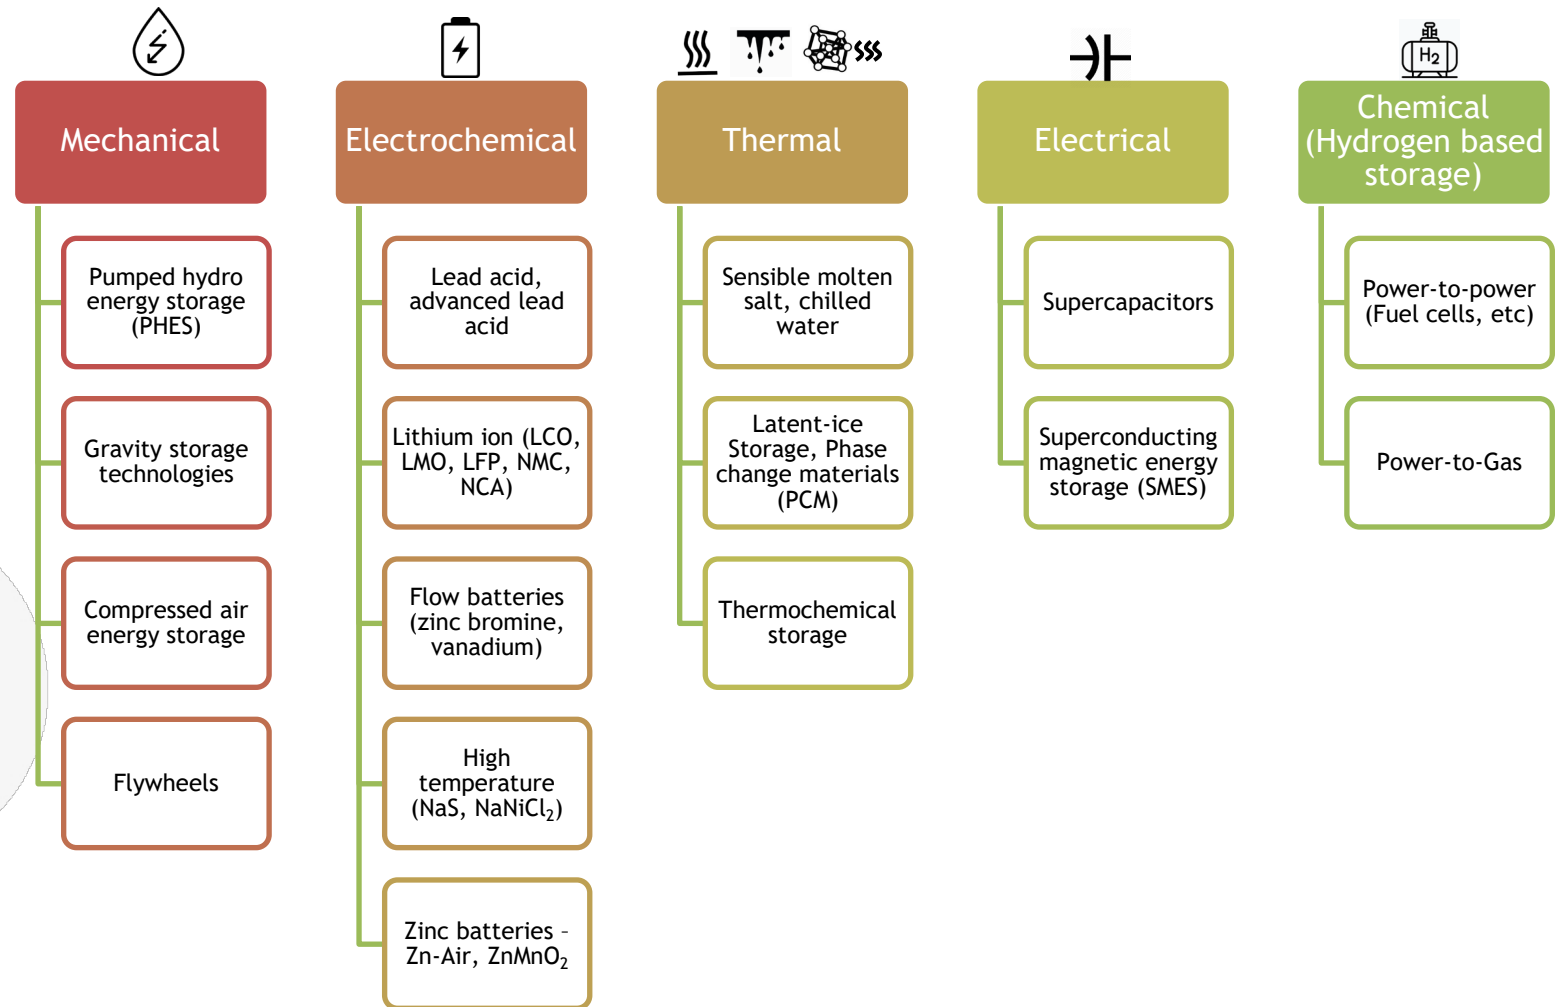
Mechanical

Pumped hydro energy storage (PHES)

Gravity storage technologies

Compressed air energy storage

Flywheels

Electrochemical

Lead acid, advanced lead acid

Lithium ion (LCO, LMO, LFP, NMC, NCA)

Flow batteries (zinc bromine, vanadium)

High temperature (NaS, $NaNiCl_2$)

Zinc batteries – Zn-Air, $ZnMnO_2$

Thermal

Sensible molten salt, chilled water

Latent-ice Storage, Phase change materials (PCM)

Thermochemical storage

Electrical

Supercapacitors

Superconducting magnetic energy storage (SMES)

$H_2$

Chemical (Hydrogen based storage)

Power-to-power (Fuel cells, etc)

Power-to-Gas